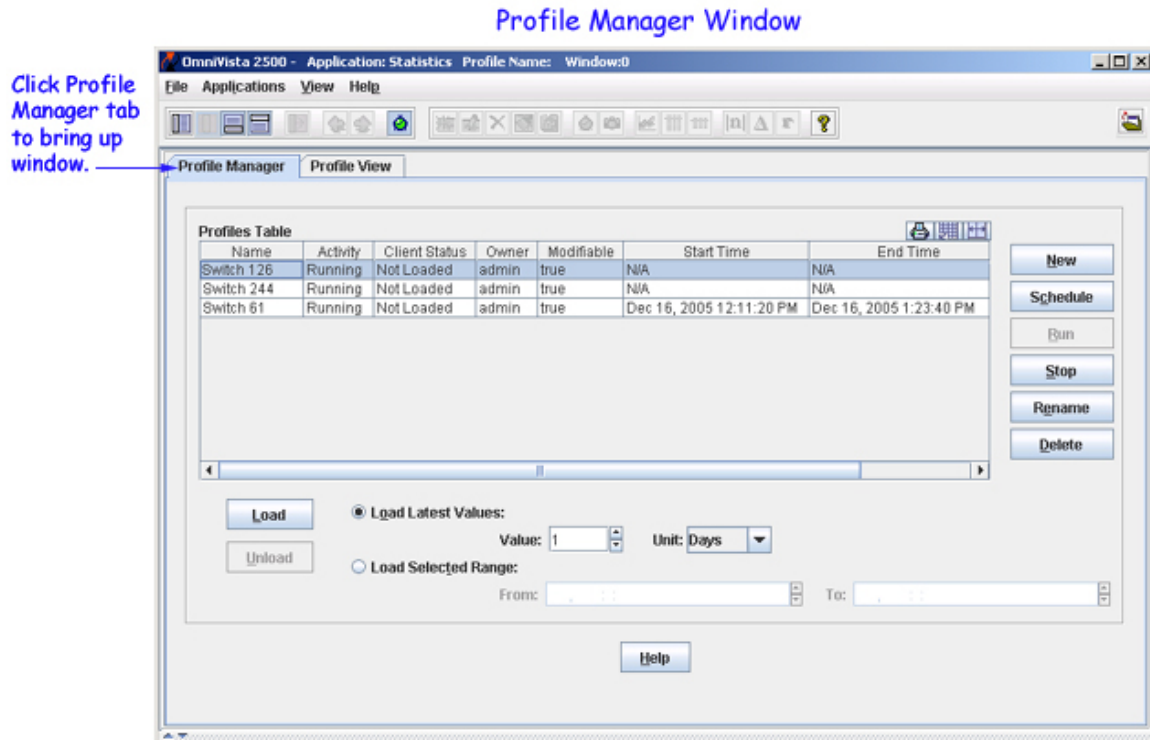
Profile Manager Window

Click Profile Manager tab to bring up window.

OmniVista 2500 - Application: Statistics Profile Name: Window:0

File Applications View Help

Profile Manager Profile View

Profiles Table

| Name | Activity | Client Status | Owner | Modifiable | Start Time | End Time |
|---|---|---|---|---|---|---|
| Switch 126 | Running | Not Loaded | admin | true | N/A | N/A |
| Switch 244 | Running | Not Loaded | admin | true | N/A | N/A |
| Switch 61 | Running | Not Loaded | admin | true | Dec 16, 2005 12:11:20 PM | Dec 16, 2005 1:23:40 PM |

New
Schedule
Run
Stop
Rename
Delete

Load
Unload

Load Latest Values:
Value: 1 Unit: Days
Load Selected Range:
From: To:

Help